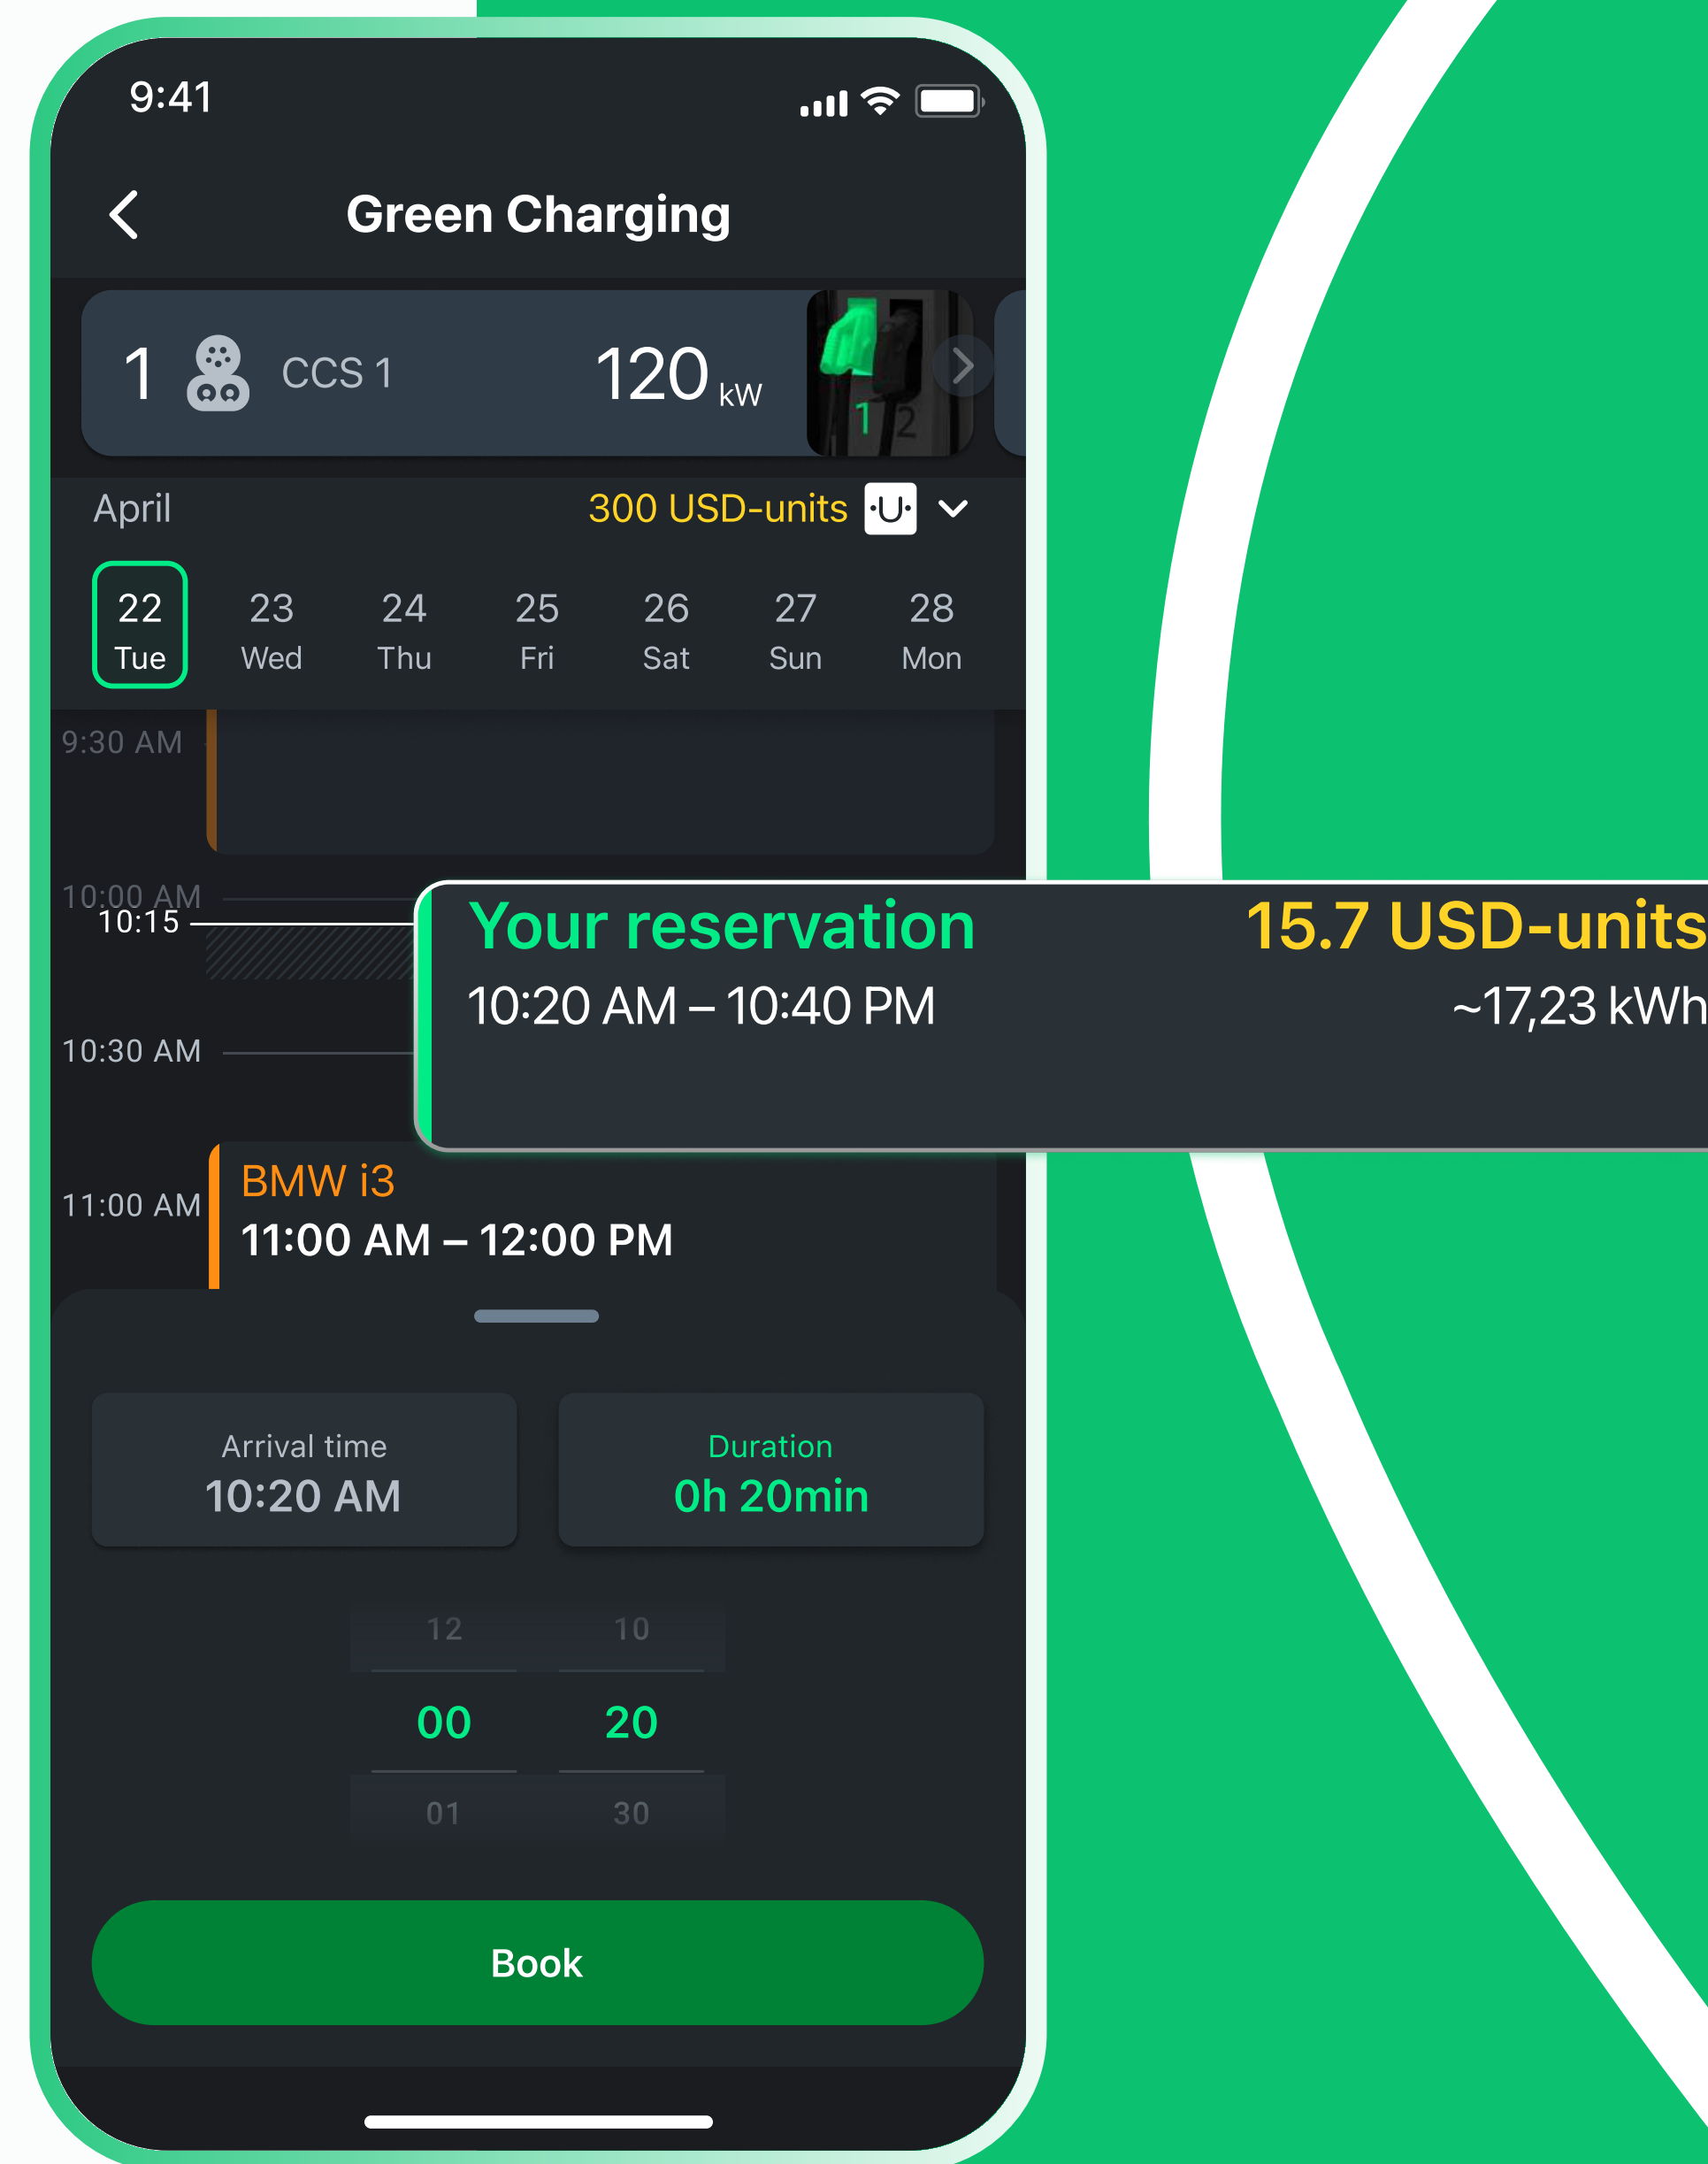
9:41

Green Charging

1 CCS 1 120 kW

1 2

April 300 USD-units U

22 Tue 23 Wed 24 Thu 25 Fri 26 Sat 27 Sun 28 Mon

9:30 AM

10:00 AM
10:15

Your reservation 15.7 USD-units
10:20 AM – 10:40 PM ~17,23 kWh

10:30 AM

11:00 AM
BMW i3
11:00 AM – 12:00 PM

Arrival time
10:20 AM

Duration
0h 20min

12 10
00 20
01 30

Book